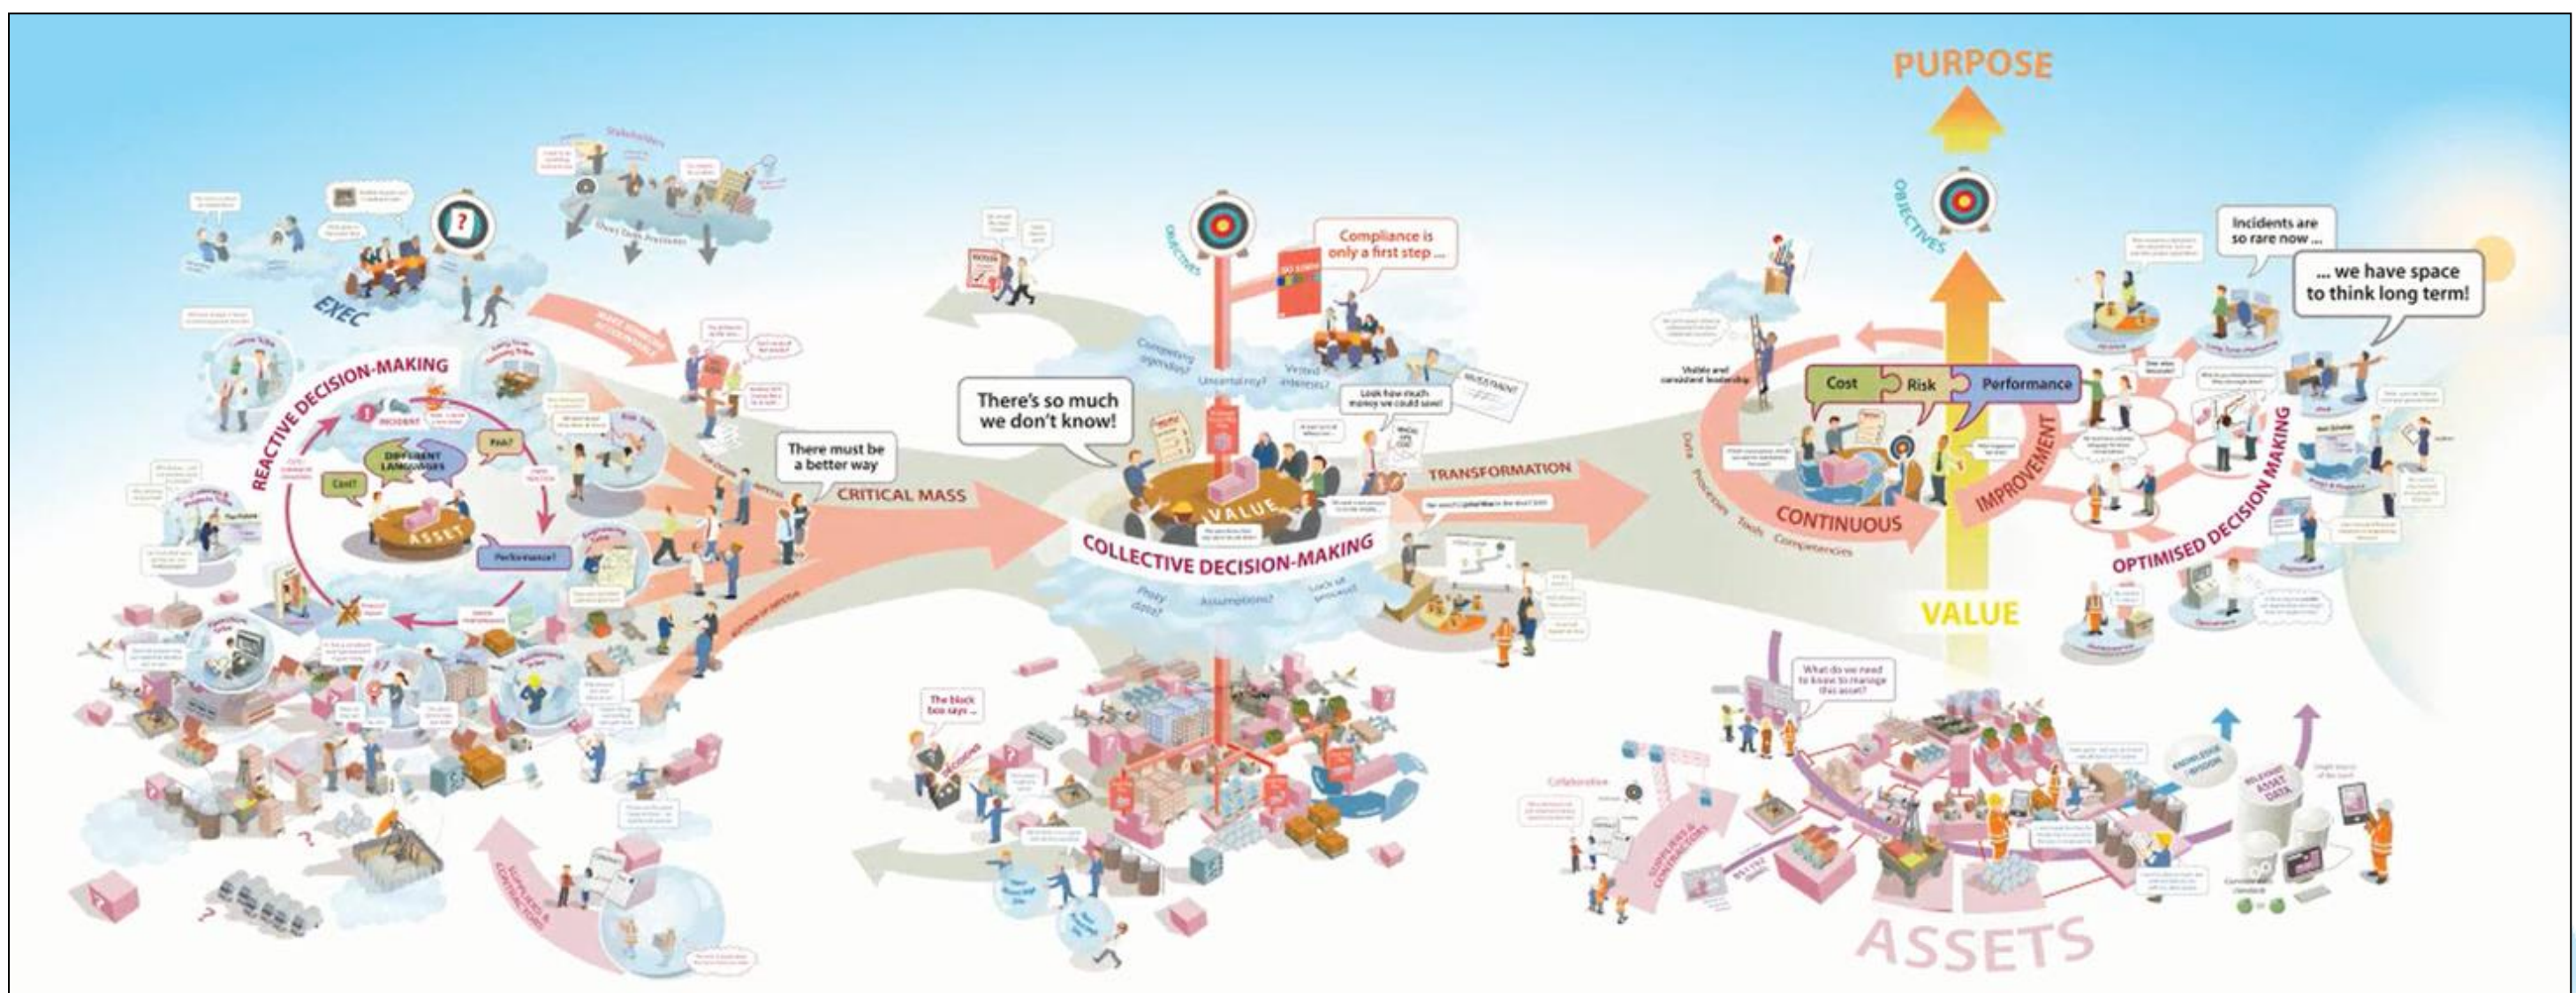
PURPOSE

OBJECTIVES

Incidents are so rare now ...

... we have space to think long term!

Stakeholders

EXEC

REACTIVE DECISION-MAKING

INCIDENT

DIFFERENT LANGUAGES

Risk?

Cost?

ASSET

Performance?

OBJECTIVES

Compliance is only a first step ...

Competing agendas?

Uncertainty?

Vested interests?

Look how much money we could save!

INVESTMENT

There's so much we don't know!

There must be a better way

CRITICAL MASS

VALUE

TRANSFORMATION

COLLECTIVE DECISION-MAKING

Proxy data?

Assumptions?

Lack of process?

Visible and consistent leadership

Cost

Risk

Performance

Data

Processes

Tools

Competencies

CONTINUOUS

IMPROVEMENT

OPTIMISED DECISION MAKING

VALUE

What do we need to know to manage this asset?

The black box says ...

Collaboration

SUPPLIERS & CONTRACTORS

SUPPLIERS & CONTRACTORS

KNOWLEDGE WISDOM

RELEVANT ASSET DATA

ASSETS